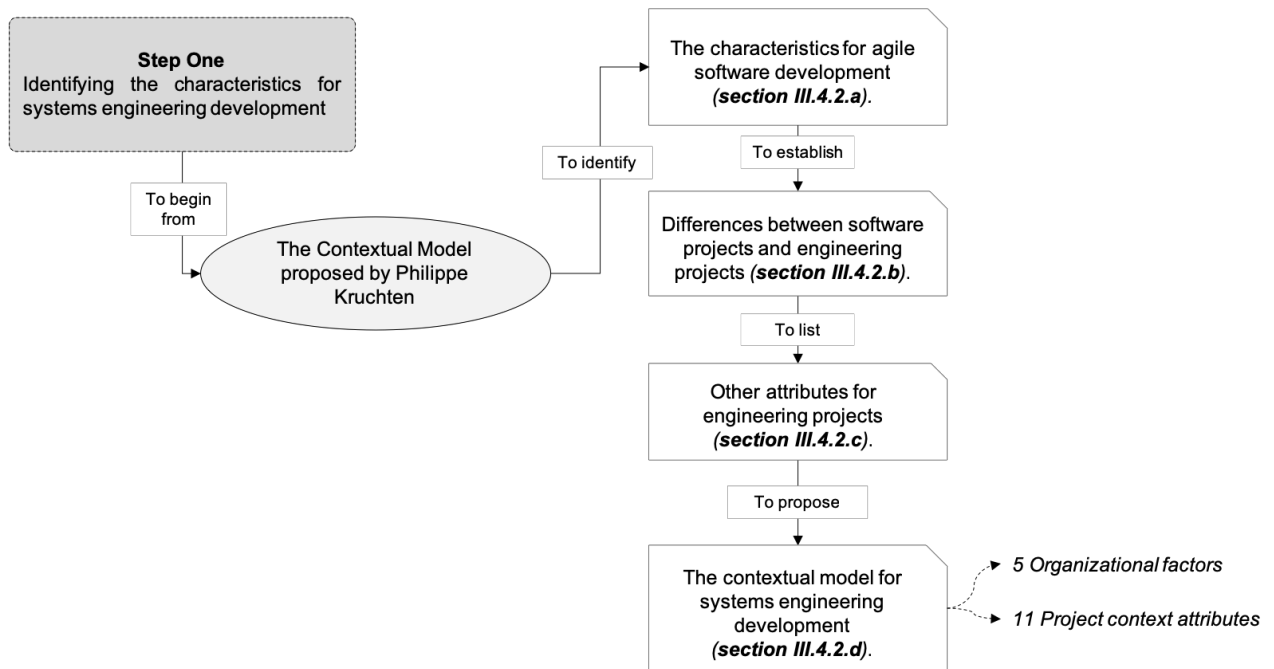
**Step One**
Identifying the characteristics for systems engineering development

To begin from

The Contextual Model proposed by Philippe Kruchten

To identify

The characteristics for agile software development (***section III.4.2.a***).

To establish

Differences between software projects and engineering projects (***section III.4.2.b***).

To list

Other attributes for engineering projects (***section III.4.2.c***).

To propose

The contextual model for systems engineering development (***section III.4.2.d***).

*5 Organizational factors*

*11 Project context attributes*